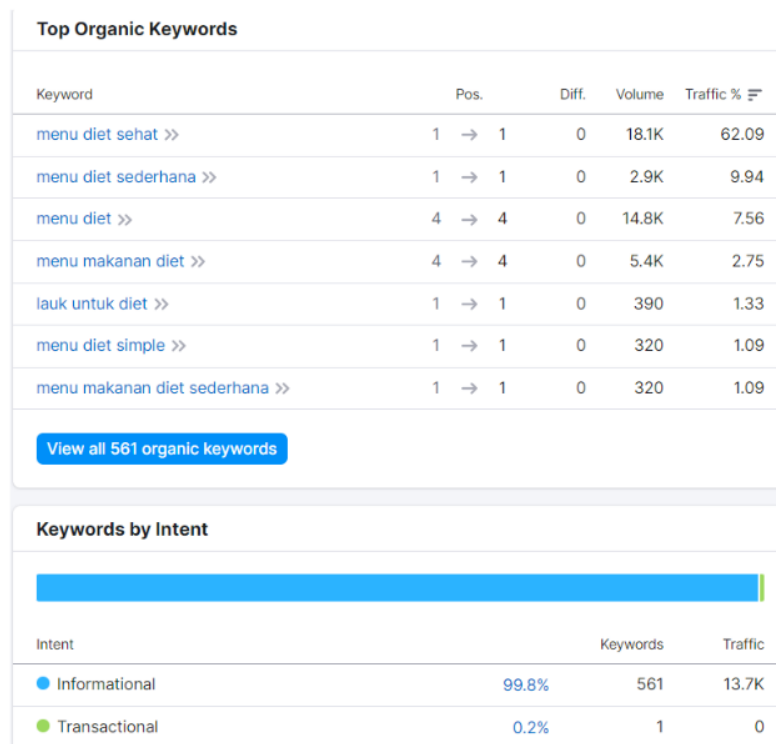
Top Organic Keywords

| Keyword | Pos. | Diff. | Volume | Traffic % |
|---|---|---|---|---|
| menu diet sehat | 1 → 1 | 0 | 18.1K | 62.09 |
| menu diet sederhana | 1 → 1 | 0 | 2.9K | 9.94 |
| menu diet | 4 → 4 | 0 | 14.8K | 7.56 |
| menu makanan diet | 4 → 4 | 0 | 5.4K | 2.75 |
| lauk untuk diet | 1 → 1 | 0 | 390 | 1.33 |
| menu diet simple | 1 → 1 | 0 | 320 | 1.09 |
| menu makanan diet sederhana | 1 → 1 | 0 | 320 | 1.09 |

View all 561 organic keywords

Keywords by Intent

| Intent | | Keywords | Traffic |
|---|---|---|---|
| Informational | 99.8% | 561 | 13.7K |
| Transactional | 0.2% | 1 | 0 |